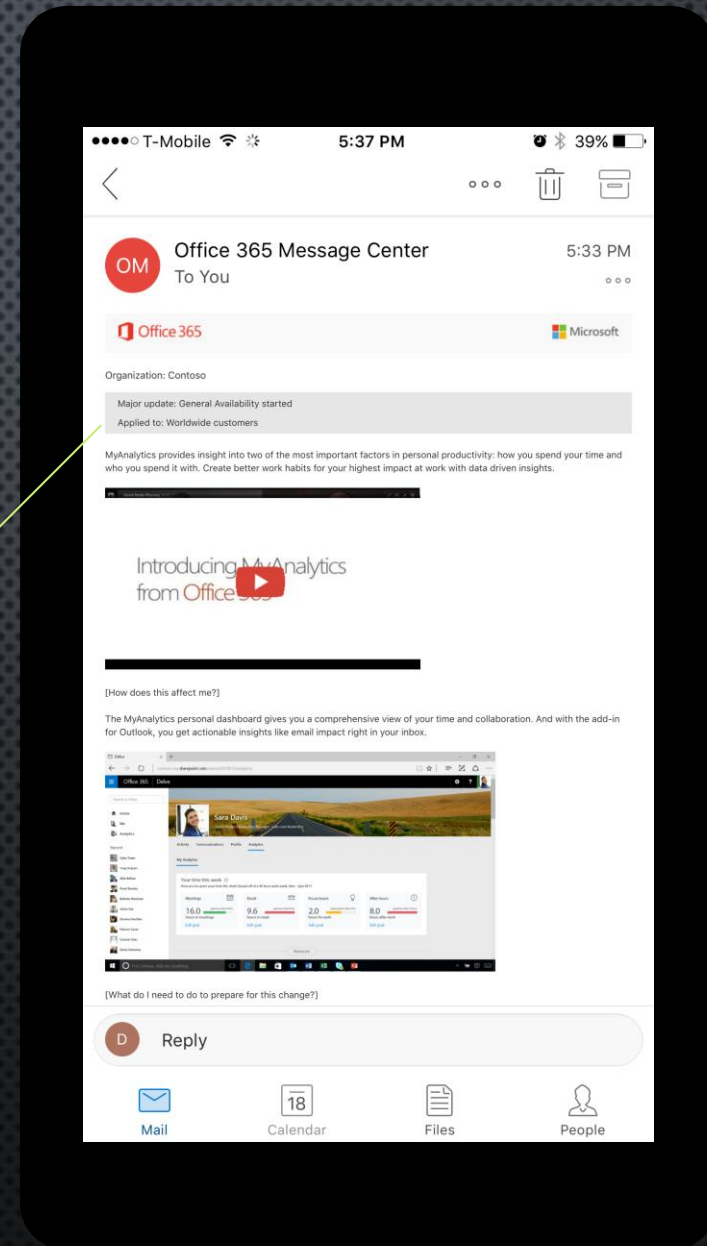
●●●●○ T-Mobile 5:37 PM 39%

Office 365 Message Center
To You

5:33 PM

OM

Office 365

Microsoft

Organization: Contoso

Major update: General Availability started
Applied to: Worldwide customers

MyAnalytics provides insight into two of the most important factors in personal productivity: how you spend your time and who you spend it with. Create better work habits for your highest impact at work with data driven insights.

Introducing MyAnalytics from Office 365

[How does this affect me?]

The MyAnalytics personal dashboard gives you a comprehensive view of your time and collaboration. And with the add-in for Outlook, you get actionable insights like email impact right in your inbox.

Office 365 Delve

Sara Davis

Activity Communications Profile Analytics

My Analytics

Your time this week

Meetings 16.0
Email 9.6
Focus hours 2.0
After hours 8.0

[What do I need to do to prepare for this change?]

D Reply

Mail
18 Calendar
Files
People